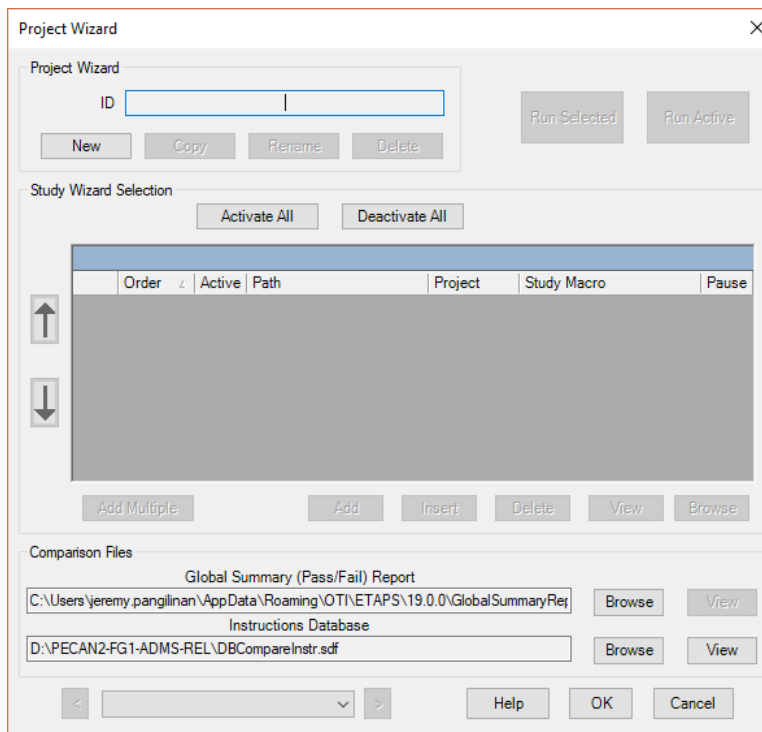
Project Wizard

Project Wizard

ID

New Copy Rename Delete

Run Selected Run Active

Study Wizard Selection

Activate All Deactivate All

| | Order | Active | Path | Project | Study Macro | Pause |
|---|---|---|---|---|---|---|

Add Multiple Add Insert Delete View Browse

Comparison Files

Global Summary (Pass/Fail) Report

C:\Users\jeremy.pangilinan\AppData\Roaming\OTI\ETAPS\19.0.0\GlobalSummaryRep

Browse View

Instructions Database

D:\PECAN2-FG1-ADMS-REL\DBCompareInstr.sdf

Browse View

< >

Help OK Cancel